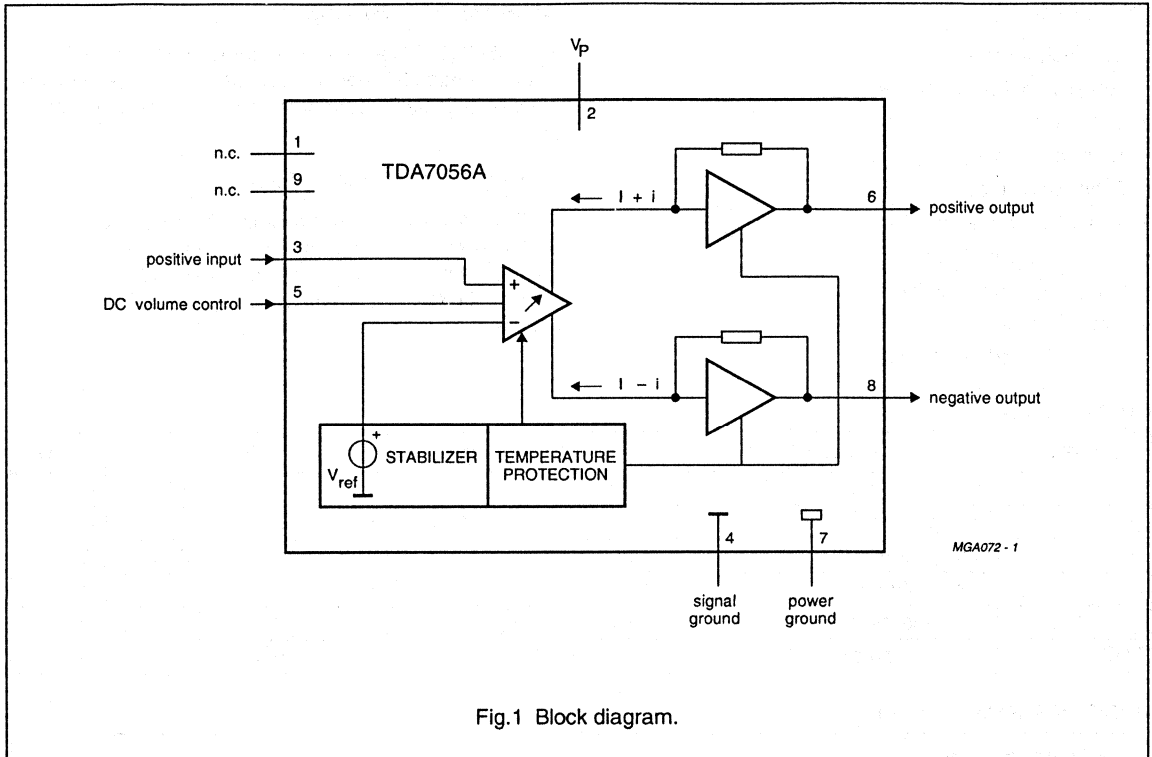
$V_P$

2

1
n.c.

9
n.c.

TDA7056A

I + i

6
positive output

positive input
3

DC volume control
5

+

−

I − i

8
negative output

+

$V_{ref}$

STABILIZER

TEMPERATURE PROTECTION

4

7

MGA072 - 1

signal ground

power ground

Fig.1 Block diagram.